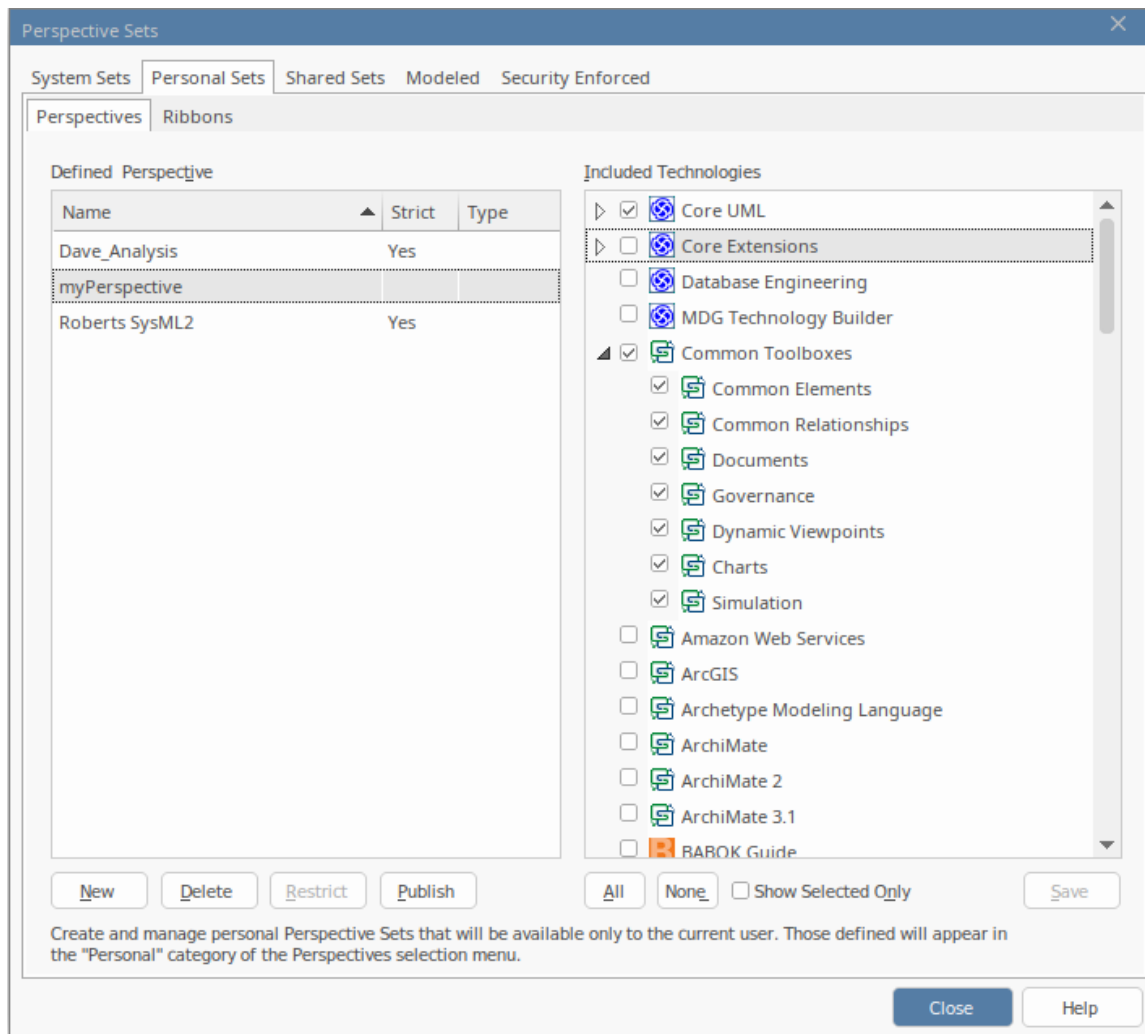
Perspective Sets

System Sets | Personal Sets | Shared Sets | Modeled | Security Enforced

Perspectives | Ribbons

Defined Perspective

| Name | Strict | Type |
|---|---|---|
| Dave_Analysis | Yes | |
| myPerspective | | |
| Roberts SysML2 | Yes | |

Included Technologies

Core UML
Core Extensions
Database Engineering
MDG Technology Builder
Common Toolboxes
Common Elements
Common Relationships
Documents
Governance
Dynamic Viewpoints
Charts
Simulation
Amazon Web Services
ArcGIS
Archetype Modeling Language
ArchiMate
ArchiMate 2
ArchiMate 3.1
BABOK Guide

New | Delete | Restrict | Publish

All | None | Show Selected Only | Save

Create and manage personal Perspective Sets that will be available only to the current user. Those defined will appear in the "Personal" category of the Perspectives selection menu.

Close | Help